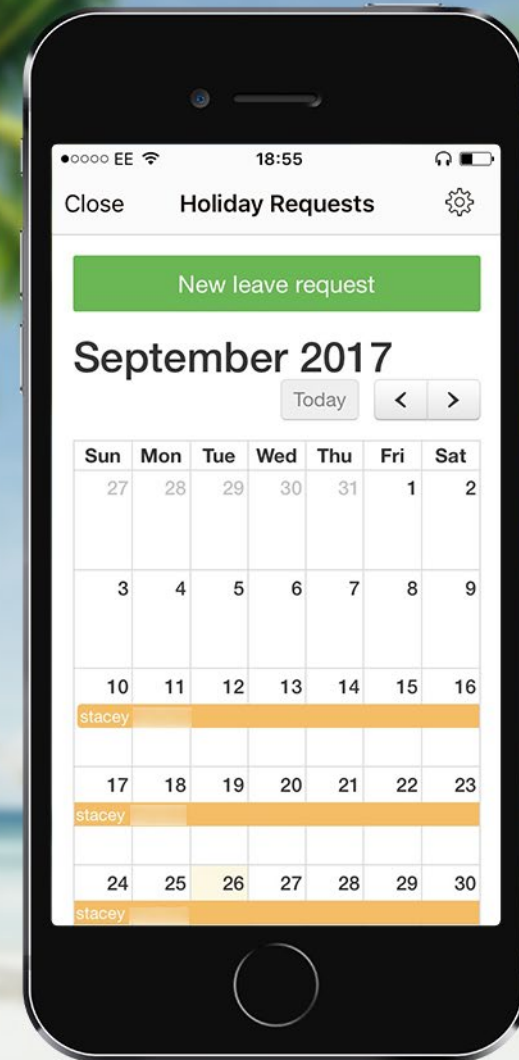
●○○○○ EE
18:55

Close
Holiday Requests

New leave request

September 2017

Today
<
>

| Sun | Mon | Tue | Wed | Thu | Fri | Sat |
|---|---|---|---|---|---|---|
| 27 | 28 | 29 | 30 | 31 | 1 | 2 |
| 3 | 4 | 5 | 6 | 7 | 8 | 9 |
| 10 | 11 | 12 | 13 | 14 | 15 | 16 |
| stacey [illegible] | | | | | | |
| 17 | 18 | 19 | 20 | 21 | 22 | 23 |
| stacey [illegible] | | | | | | |
| 24 | 25 | 26 | 27 | 28 | 29 | 30 |
| stacey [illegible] | | | | | | |